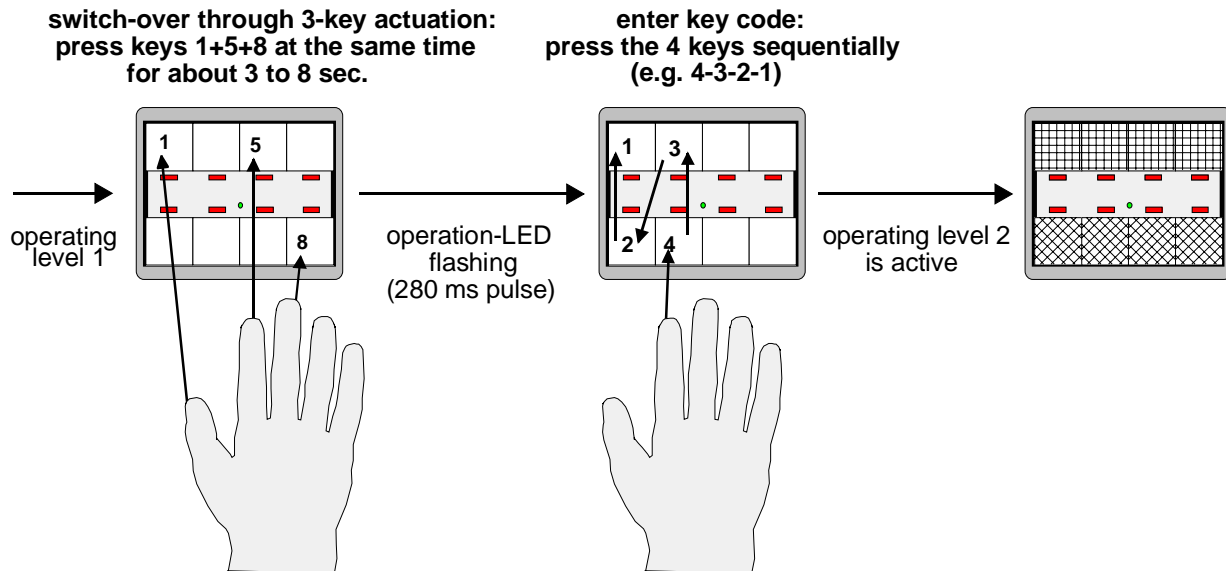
switch-over through 3-key actuation: press keys 1+5+8 at the same time for about 3 to 8 sec.

enter key code: press the 4 keys sequentially (e.g. 4-3-2-1)

operating level 1

1

5

8

operation-LED flashing (280 ms pulse)

1

3

2

4

operating level 2 is active